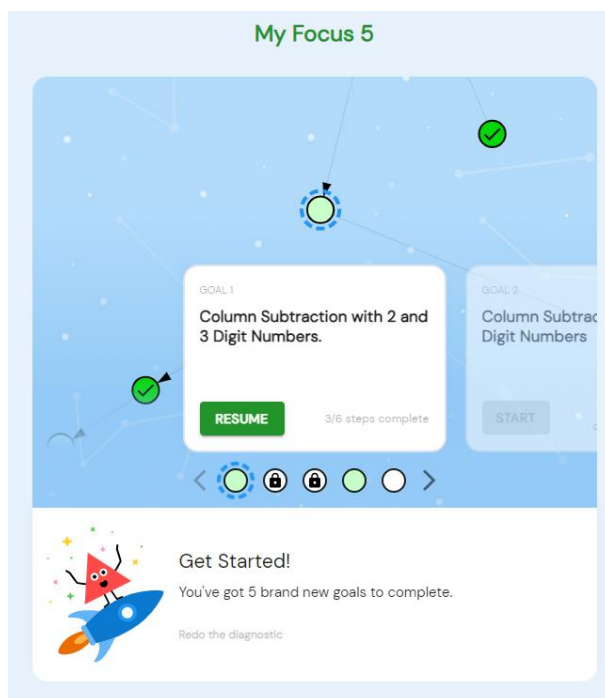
My Focus 5

GOAL 1

Column Subtraction with 2 and 3 Digit Numbers.

RESUME

3/6 steps complete

GOAL 2

Column Subtrac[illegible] Digit Numbers

START

Get Started!

You've got 5 brand new goals to complete.

Redo the diagnostic